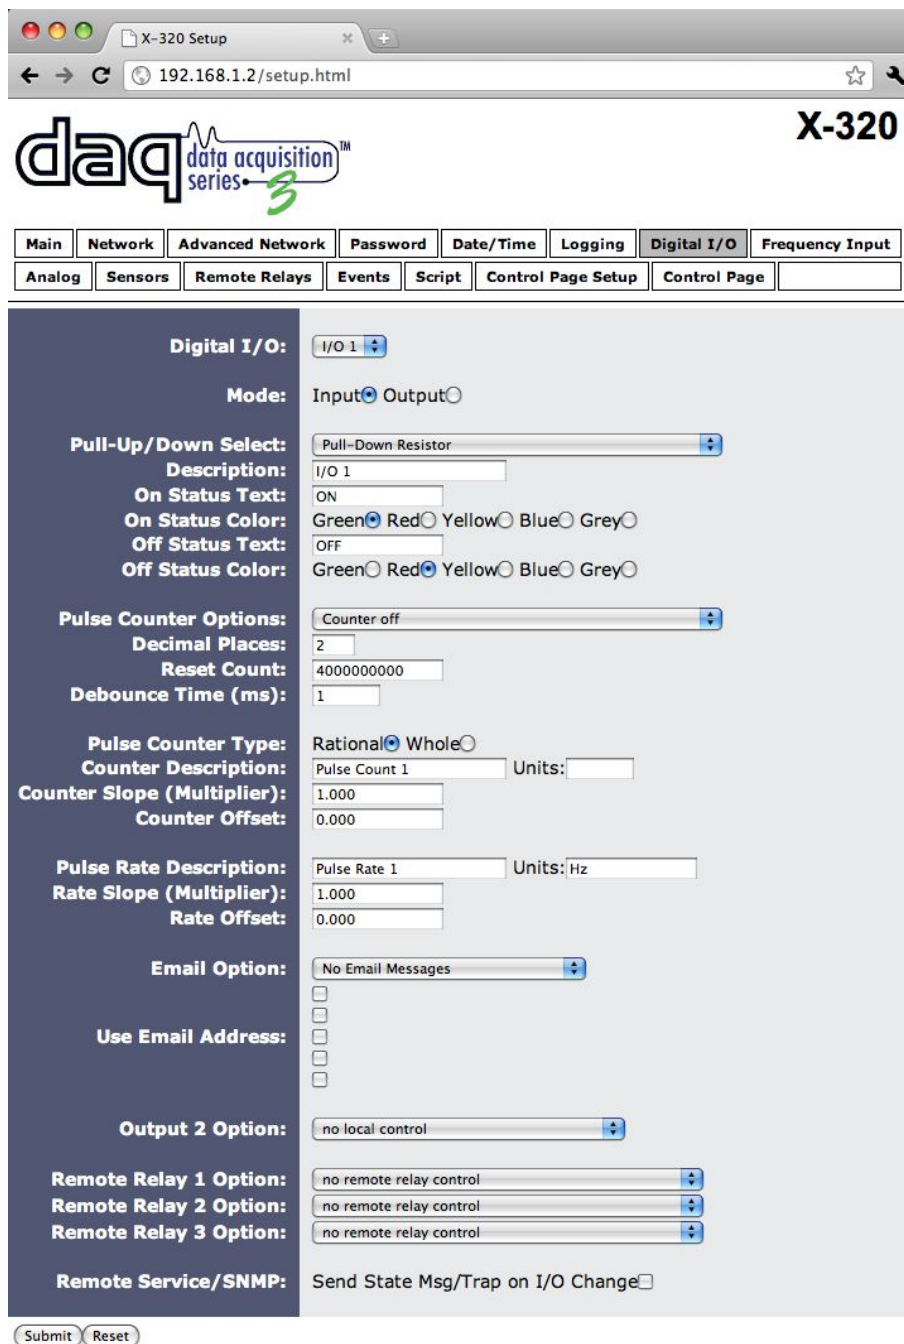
X-320 Setup

192.168.1.2/setup.html

daq data acquisition series 3 TM

X-320

| Main | Network | Advanced Network | Password | Date/Time | Logging | Digital I/O | Frequency Input |
|---|---|---|---|---|---|---|---|
| Analog | Sensors | Remote Relays | Events | Script | Control Page Setup | Control Page | |

Digital I/O: I/O 1

Mode: Input Output

Pull-Up/Down Select: Pull-Down Resistor
Description: I/O 1
On Status Text: ON
On Status Color: Green Red Yellow Blue Grey
Off Status Text: OFF
Off Status Color: Green Red Yellow Blue Grey

Pulse Counter Options: Counter off
Decimal Places: 2
Reset Count: 4000000000
Debounce Time (ms): 1

Pulse Counter Type: Rational Whole
Counter Description: Pulse Count 1 Units:
Counter Slope (Multiplier): 1.000
Counter Offset: 0.000

Pulse Rate Description: Pulse Rate 1 Units: Hz
Rate Slope (Multiplier): 1.000
Rate Offset: 0.000

Email Option: No Email Messages

Use Email Address:

Output 2 Option: no local control

Remote Relay 1 Option: no remote relay control
Remote Relay 2 Option: no remote relay control
Remote Relay 3 Option: no remote relay control

Remote Service/SNMP: Send State Msg/Trap on I/O Change

Submit Reset